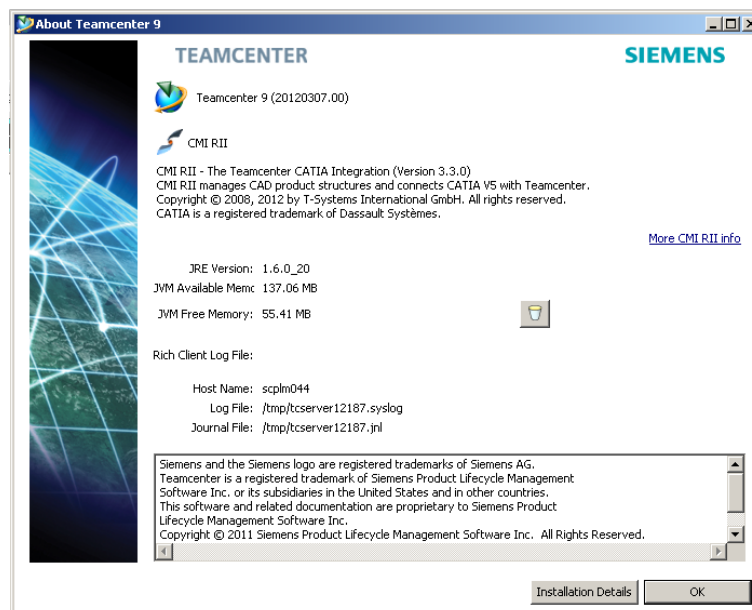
About Teamcenter 9

TEAMCENTER

SIEMENS

Teamcenter 9 (20120307.00)

CMI RII

CMI RII - The Teamcenter CATIA Integration (Version 3.3.0)
CMI RII manages CAD product structures and connects CATIA V5 with Teamcenter.
Copyright © 2008, 2012 by T-Systems International GmbH. All rights reserved.
CATIA is a registered trademark of Dassault Systèmes.

More CMI RII info

JRE Version: 1.6.0_20
JVM Available Memc 137.06 MB
JVM Free Memory: 55.41 MB

Rich Client Log File:

Host Name: scplm044
Log File: /tmp/tcserver12187.syslog
Journal File: /tmp/tcserver12187.jnl

Siemens and the Siemens logo are registered trademarks of Siemens AG.
Teamcenter is a registered trademark of Siemens Product Lifecycle Management Software Inc. or its subsidiaries in the United States and in other countries.
This software and related documentation are proprietary to Siemens Product Lifecycle Management Software Inc.
Copyright © 2011 Siemens Product Lifecycle Management Software Inc. All Rights Reserved.

Installation Details

OK